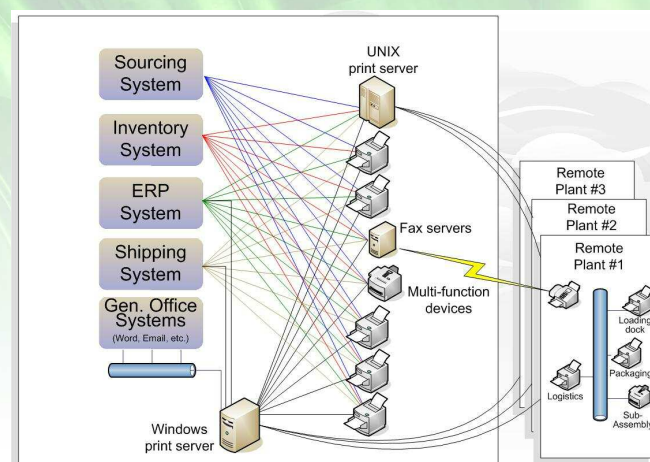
Sourcing System

Inventory System

ERP System

Shipping System

Gen. Office Systems
(Word, Email, etc.)

UNIX print server

Fax servers

Multi-function devices

Windows print server

Remote Plant #3

Remote Plant #2

Remote Plant #1

Loading dock

Packaging

Logistics

Sub-Assembly